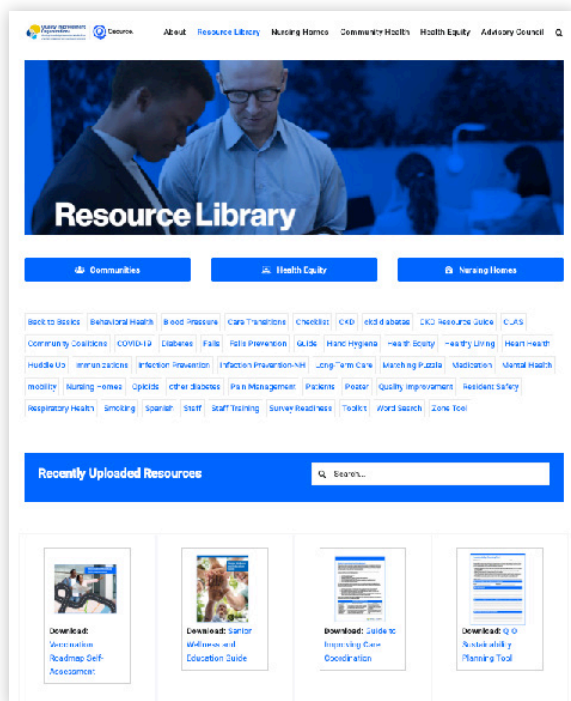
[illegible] Qsource.

About Resource Library Nursing Homes Community Health Health Equity Advisory Council

Resource Library

Communities Health Equity Nursing Homes

Back to Basics Behavioral Health Blood Pressure Care Transitions Checklist CKD ckd diabetes CKD Resource Guide CLAS Community Coalitions COVID-19 Diabetes Falls Falls Prevention Guide Hand Hygiene Health Equity Healthy Living Heart Health Huddle Up Immunizations Infection Prevention Infection Prevention-NH Long-Term Care Matching Puzzle Medication Mental Health mobility Nursing Homes Opioids other diabetes Pain Management Patients Poster Quality Improvement Resident Safety Respiratory Health Smoking Spanish Staff Staff Training Survey Readiness Toolkit Word Search Zone Tool

Recently Uploaded Resources

Search...

Download: Vaccination Roadmap Self-Assessment

Download: Senior Wellness and Education Guide

Download: Guide to Improving Care Coordination

Download: Q.O. Sustainability Planning Tool